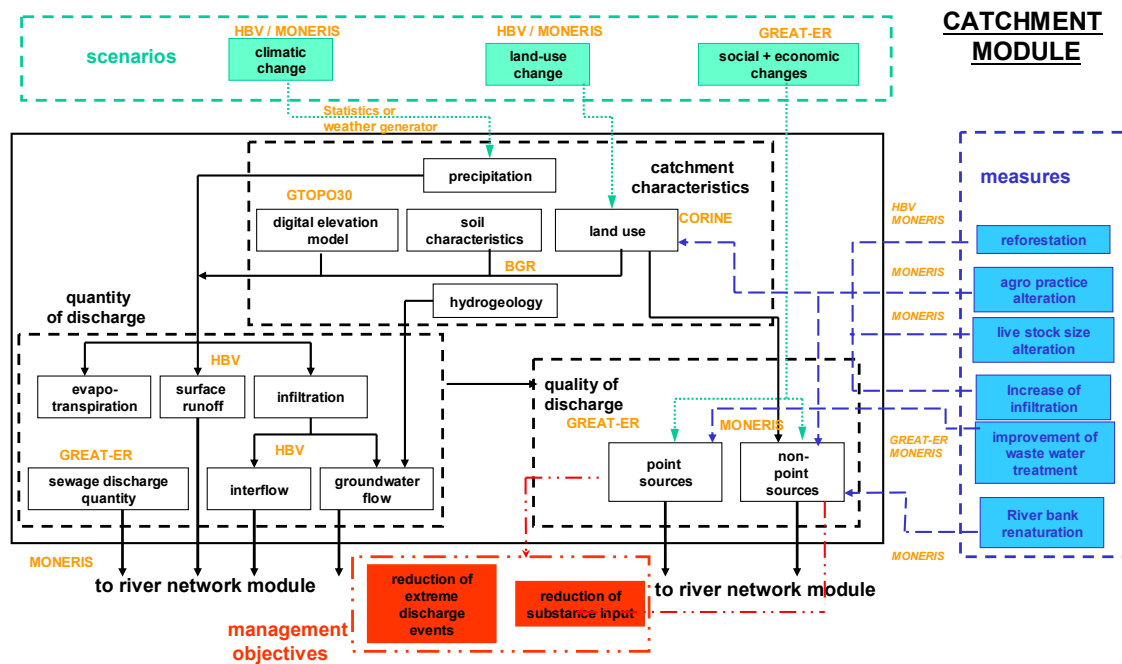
CATCHMENT MODULE

scenarios

HBV / MONERIS
climatic change

HBV / MONERIS
land-use change

GREAT-ER
social + economic changes

Statistics or weather generator

precipitation

catchment characteristics

GTOPO30

digital elevation model

soil characteristics

land use

CORINE

BGR

hydrogeology

quantity of discharge

HBV

evapo-transpiration

surface runoff

infiltration

HBV

interflow

groundwater flow

GREAT-ER

sewage discharge quantity

quality of discharge

GREAT-ER

MONERIS

point sources

non-point sources

measures

HBV MONERIS
reforestation

MONERIS
agro practice alteration

MONERIS
live stock size alteration

Increase of infiltration

GREAT-ER MONERIS
improvement of waste water treatment

River bank renaturation

MONERIS

MONERIS

to river network module

reduction of extreme discharge events

reduction of substance input

to river network module

management objectives